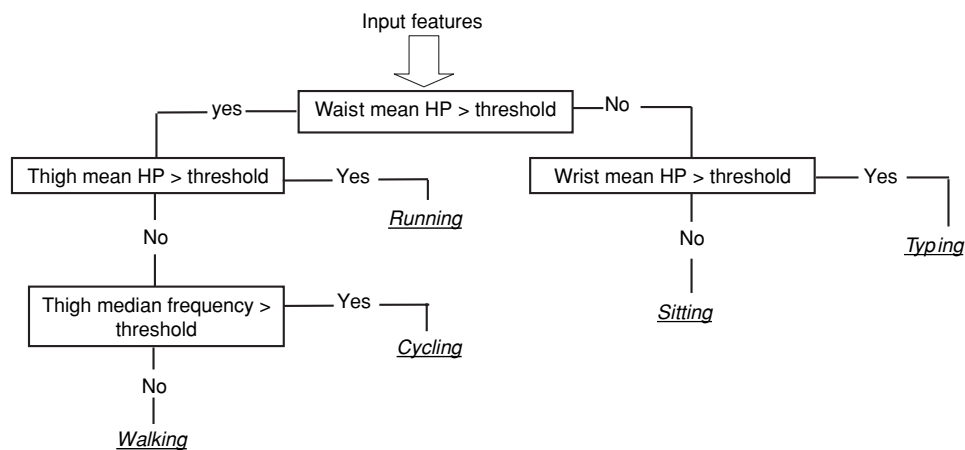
Input features

Waist mean HP > threshold

yes

No

Thigh mean HP > threshold

Yes

Running

Wrist mean HP > threshold

Yes

Typing

No

No

Sitting

Thigh median frequency > threshold

Yes

Cycling

No

Walking